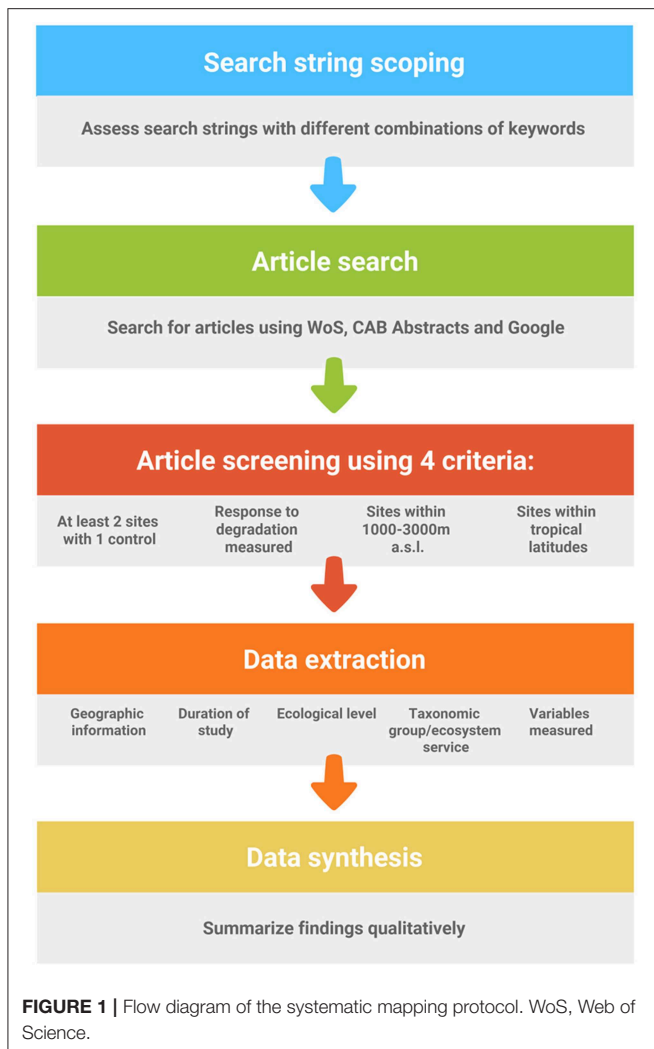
Search string scoping

Assess search strings with different combinations of keywords

Article search

Search for articles using WoS, CAB Abstracts and Google

Article screening using 4 criteria:

At least 2 sites with 1 control

Response to degradation measured

Sites within 1000-3000m a.s.l.

Sites within tropical latitudes

Data extraction

Geographic information

Duration of study

Ecological level

Taxonomic group/ecosystem service

Variables measured

Data synthesis

Summarize findings qualitatively

**FIGURE 1 |** Flow diagram of the systematic mapping protocol. WoS, Web of Science.